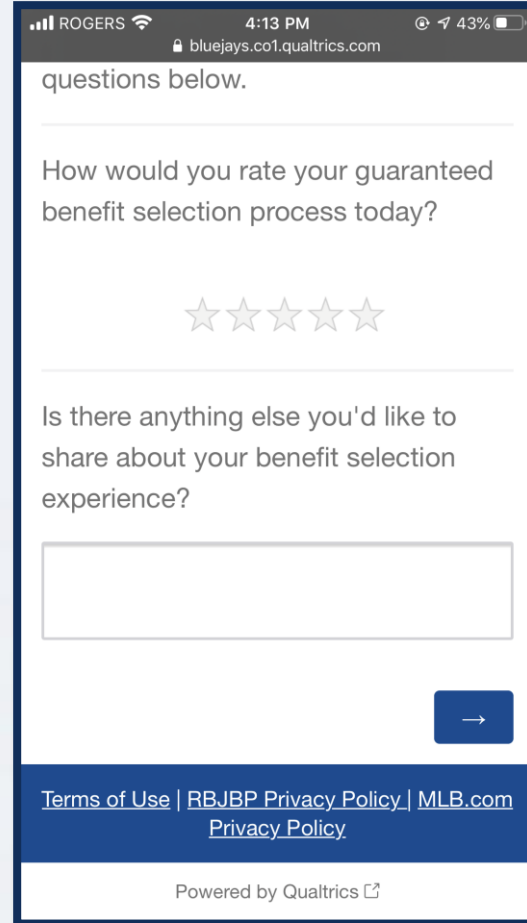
ROGERS 4:13 PM 43%
bluejays.co1.qualtrics.com

questions below.

How would you rate your guaranteed benefit selection process today?

☆☆☆☆☆

Is there anything else you'd like to share about your benefit selection experience?

→

Terms of Use | RBJBP Privacy Policy | MLB.com Privacy Policy

Powered by Qualtrics